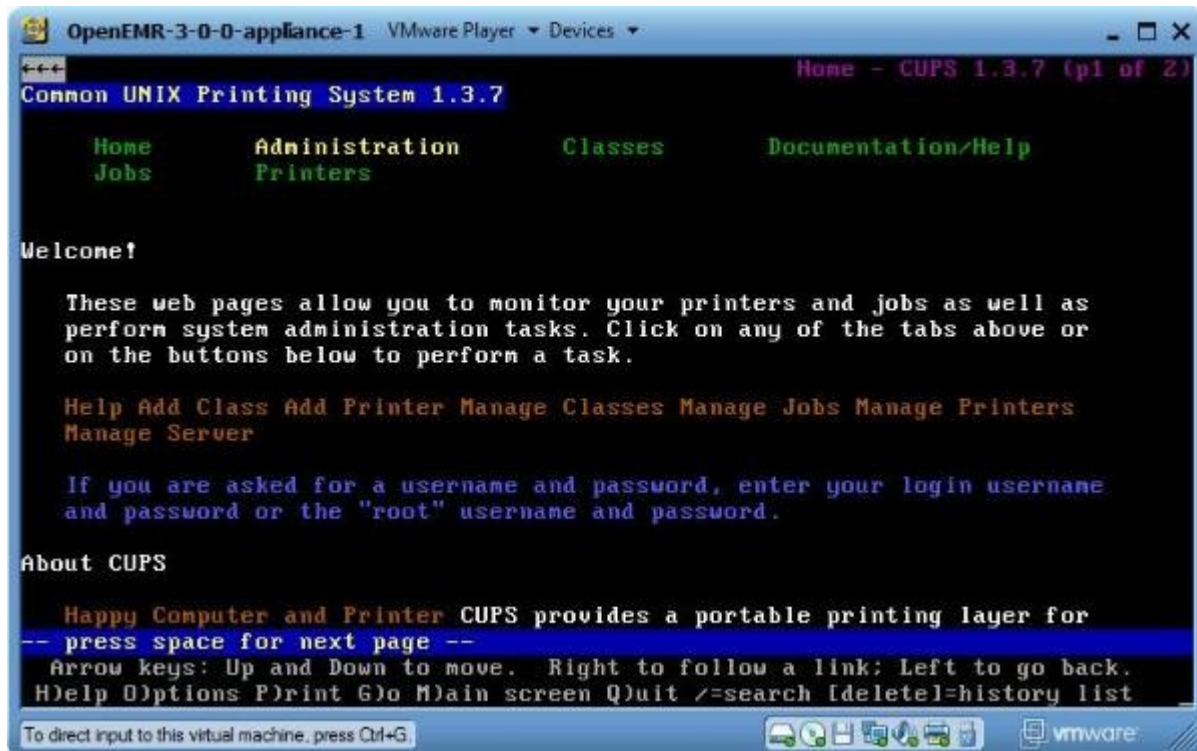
OpenEMR-3-0-0-appliance-1 VMware Player ▾ Devices ▾

←←← Home - CUPS 1.3.7 (p1 of 2)
Common UNIX Printing System 1.3.7

Home Administration Classes Documentation/Help
Jobs Printers

Welcome!

These web pages allow you to monitor your printers and jobs as well as perform system administration tasks. Click on any of the tabs above or on the buttons below to perform a task.

Help Add Class Add Printer Manage Classes Manage Jobs Manage Printers Manage Server

If you are asked for a username and password, enter your login username and password or the "root" username and password.

About CUPS

Happy Computer and Printer CUPS provides a portable printing layer for
-- press space for next page --
Arrow keys: Up and Down to move. Right to follow a link; Left to go back.
H)elp O)ptions P)rint G)o M)ain screen Q)uit /=search [delete]=history list

To direct input to this virtual machine, press Ctrl+G.

vmware